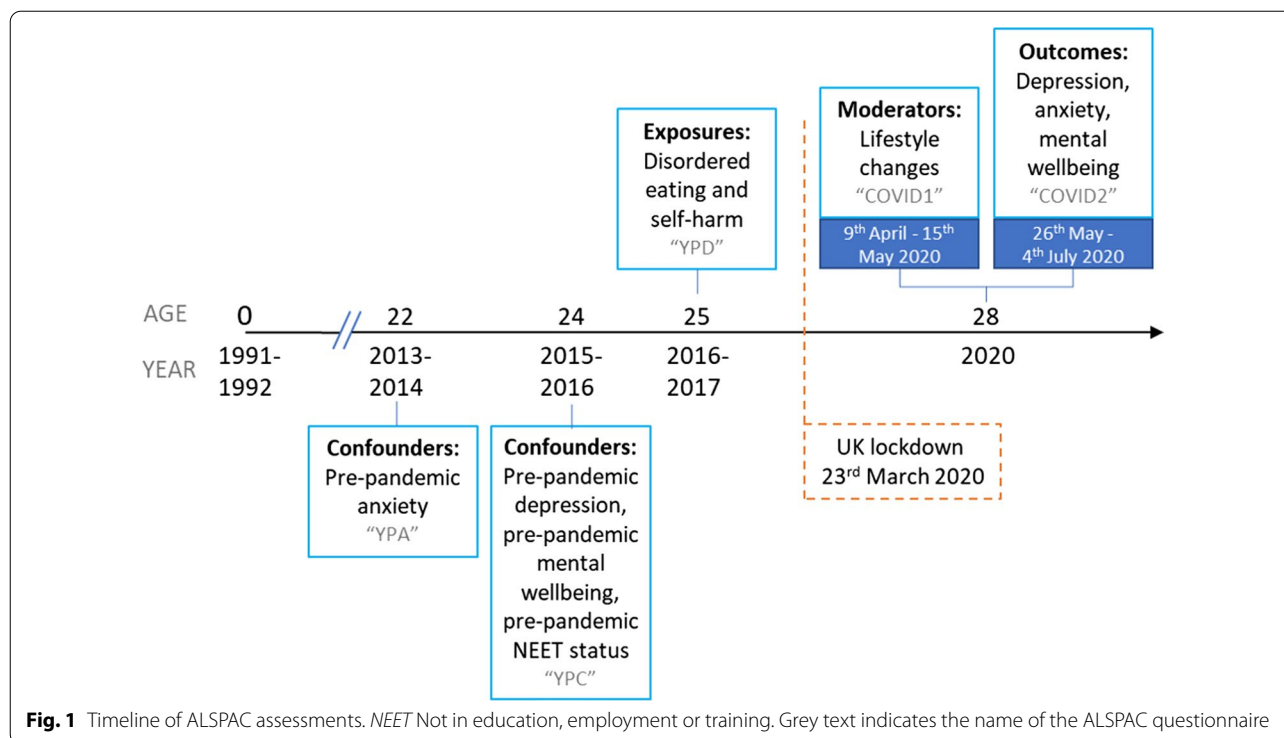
Exposures:
Disordered eating and self-harm
"YPD"

Moderators:
Lifestyle changes
"COVID1"
9th April - 15th May 2020

Outcomes:
Depression, anxiety, mental wellbeing
"COVID2"
26th May - 4th July 2020

AGE 0 22 24 25 28
YEAR 1991-1992 2013-2014 2015-2016 2016-2017 2020

Confounders:
Pre-pandemic anxiety
"YPA"

Confounders:
Pre-pandemic depression, pre-pandemic mental wellbeing, pre-pandemic NEET status
"YPC"

UK lockdown
23rd March 2020

**Fig. 1** Timeline of ALSPAC assessments. *NEET* Not in education, employment or training. Grey text indicates the name of the ALSPAC questionnaire